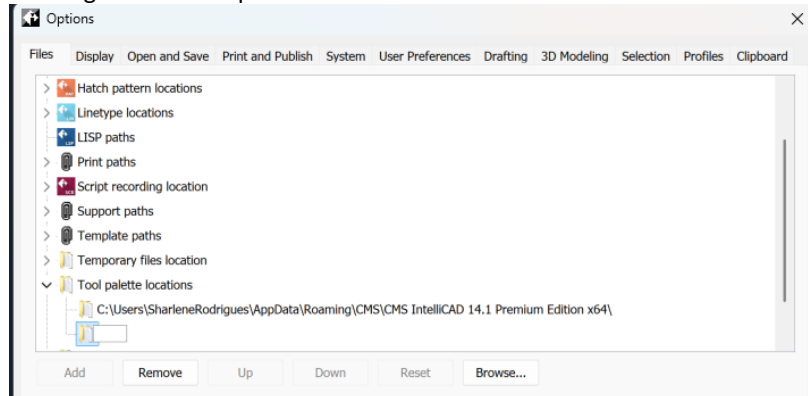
Options

×

Files | Display | Open and Save | Print and Publish | System | User Preferences | Drafting | 3D Modeling | Selection | Profiles | Clipboard

Hatch pattern locations
Linetype locations
LISP paths
Print paths
Script recording location
Support paths
Template paths
Temporary files location
Tool palette locations
C:\Users\SharleneRodrigues\AppData\Roaming\CMS\CMS IntelliCAD 14.1 Premium Edition x64\

Add | Remove | Up | Down | Reset | Browse...